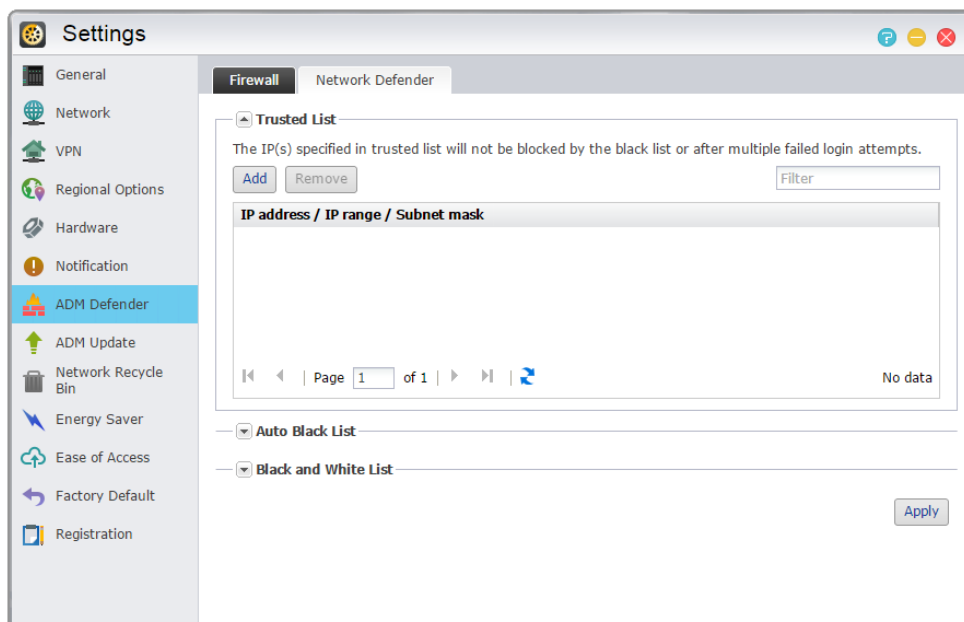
Settings

General
Network
VPN
Regional Options
Hardware
Notification
ADM Defender
ADM Update
Network Recycle Bin
Energy Saver
Ease of Access
Factory Default
Registration

Firewall
Network Defender

Trusted List

The IP(s) specified in trusted list will not be blocked by the black list or after multiple failed login attempts.

Add
Remove
Filter

| IP address / IP range / Subnet mask |
|---|

Page 1 of 1

No data

Auto Black List

Black and White List

Apply